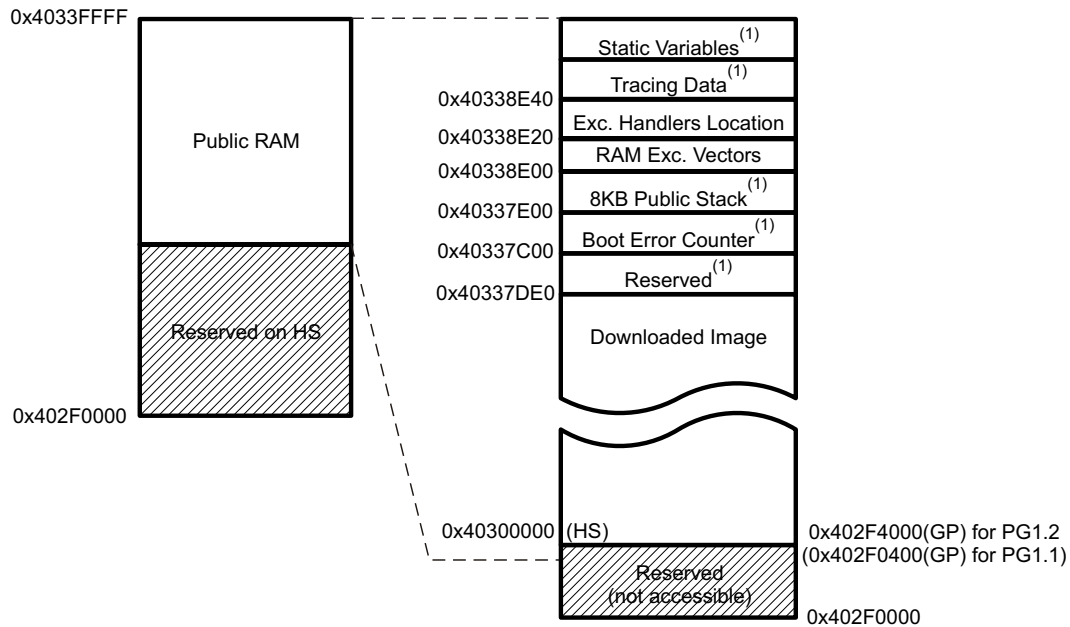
0x4033FFFF

Public RAM

Reserved on HS

0x402F0000

Static Variables$^{(1)}$

Tracing Data$^{(1)}$

0x40338E40

Exc. Handlers Location

0x40338E20

RAM Exc. Vectors

0x40338E00

8KB Public Stack$^{(1)}$

0x40337E00

Boot Error Counter$^{(1)}$

0x40337C00

Reserved$^{(1)}$

0x40337DE0

Downloaded Image

0x40300000 (HS)

0x402F4000(GP) for PG1.2
(0x402F0400(GP) for PG1.1)

Reserved
(not accessible)

0x402F0000